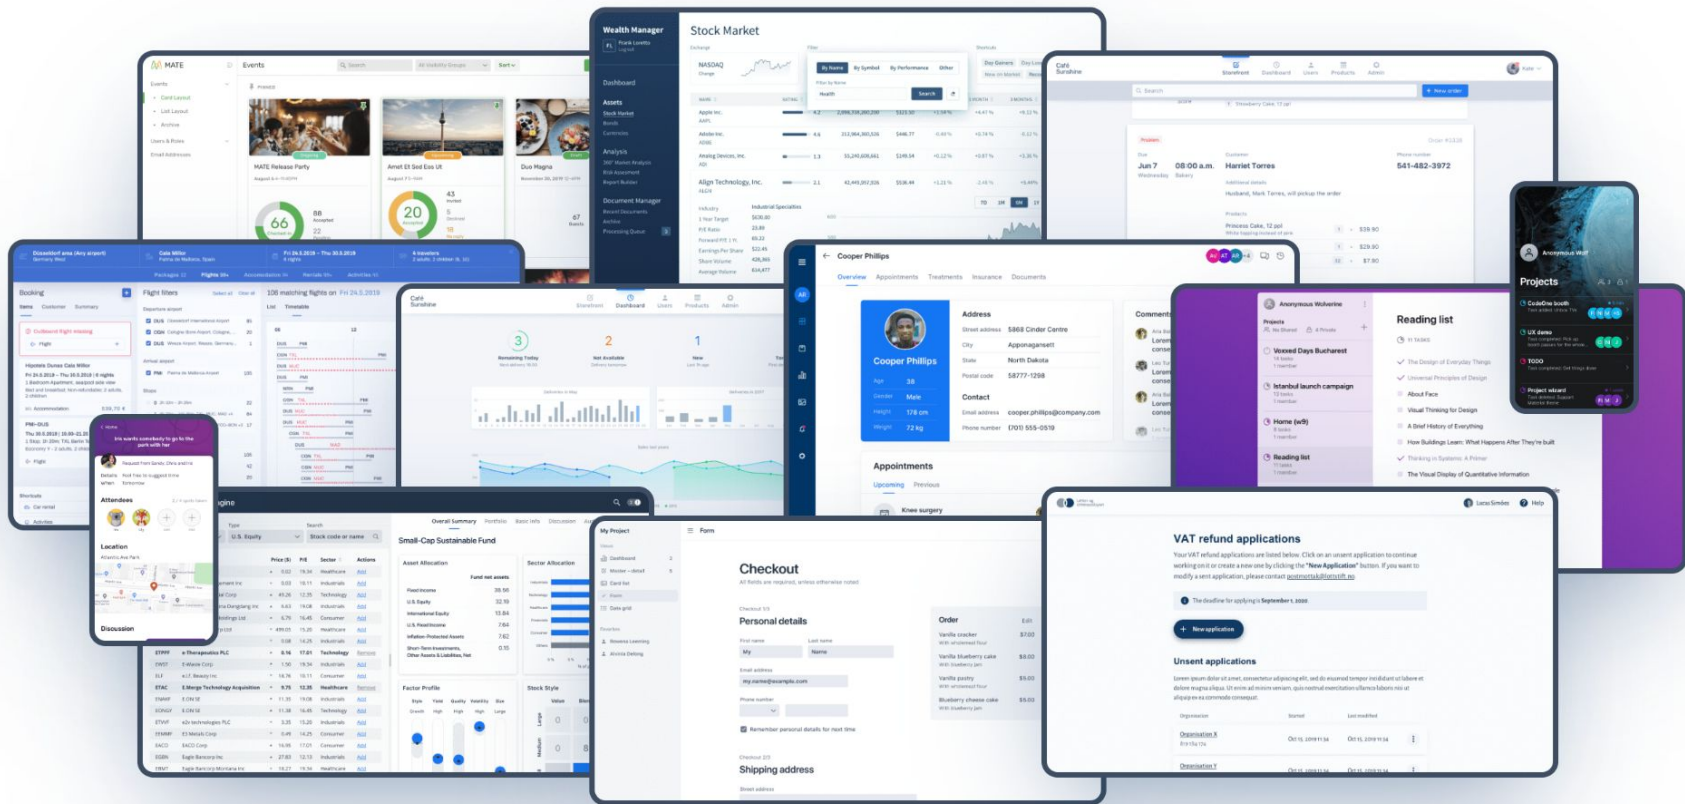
MATE

Events

MATE Release Party

Amet Et Sed Ess Ut

Duo Magna

66

20

Wealth Manager

Dashboard

Assets

Stock Market

Analysis

Document Manager

Stock Market

NASDAQ

By Name

By Symbol

By Performance

Other

Search

Apple Inc.

Adobe Inc.

Analog Devices, Inc.

Align Technology, Inc.

Café Sunshine

Search

New order

Jun 7

08:00 a.m.

Harriet Torres

541-482-3972

Princess Cake, 12 ppl

Booking

Flight filters

108 matching flights on Fri 24.5.2019

Cooper Phillips

Overview

Appointments

Treatments

Insurance

Documents

Cooper Phillips

Address

Street address

5868 Cinder Centre

City

Appanagansett

State

North Dakota

Postal code

58777-1298

Contact

Email address

cooper.phillips@company.com

Phone number

(701) 555-0518

Appointments

Upcoming

Previous

Knee surgery

Comments

Café Sunshine

3

2

1

Projects

Anonymous Wolf

CodeOne booth

UX demo

TODO

Project wizard

Reading list

Anonymous Wolverine

Voxxed Days Bucharest

Istanbul launch campaign

Home (w9)

Reading list

The Design of Everyday Things

Universal Principles of Design

About Face

Visual Thinking for Design

A Brief History of Everything

How Buildings Learn: What Happens After They're built

Thinking in Systems: A Primer

The Visual Display of Quantitative Information

Attendees

Location

Discussion

Small-Cap Sustainable Fund

Asset Allocation

Sector Allocation

Factor Profile

Stock Style

Checkout

Personal details

Order

Shipping address

VAT refund applications

New application

Unsent applications

Organisation X

Organisation Y